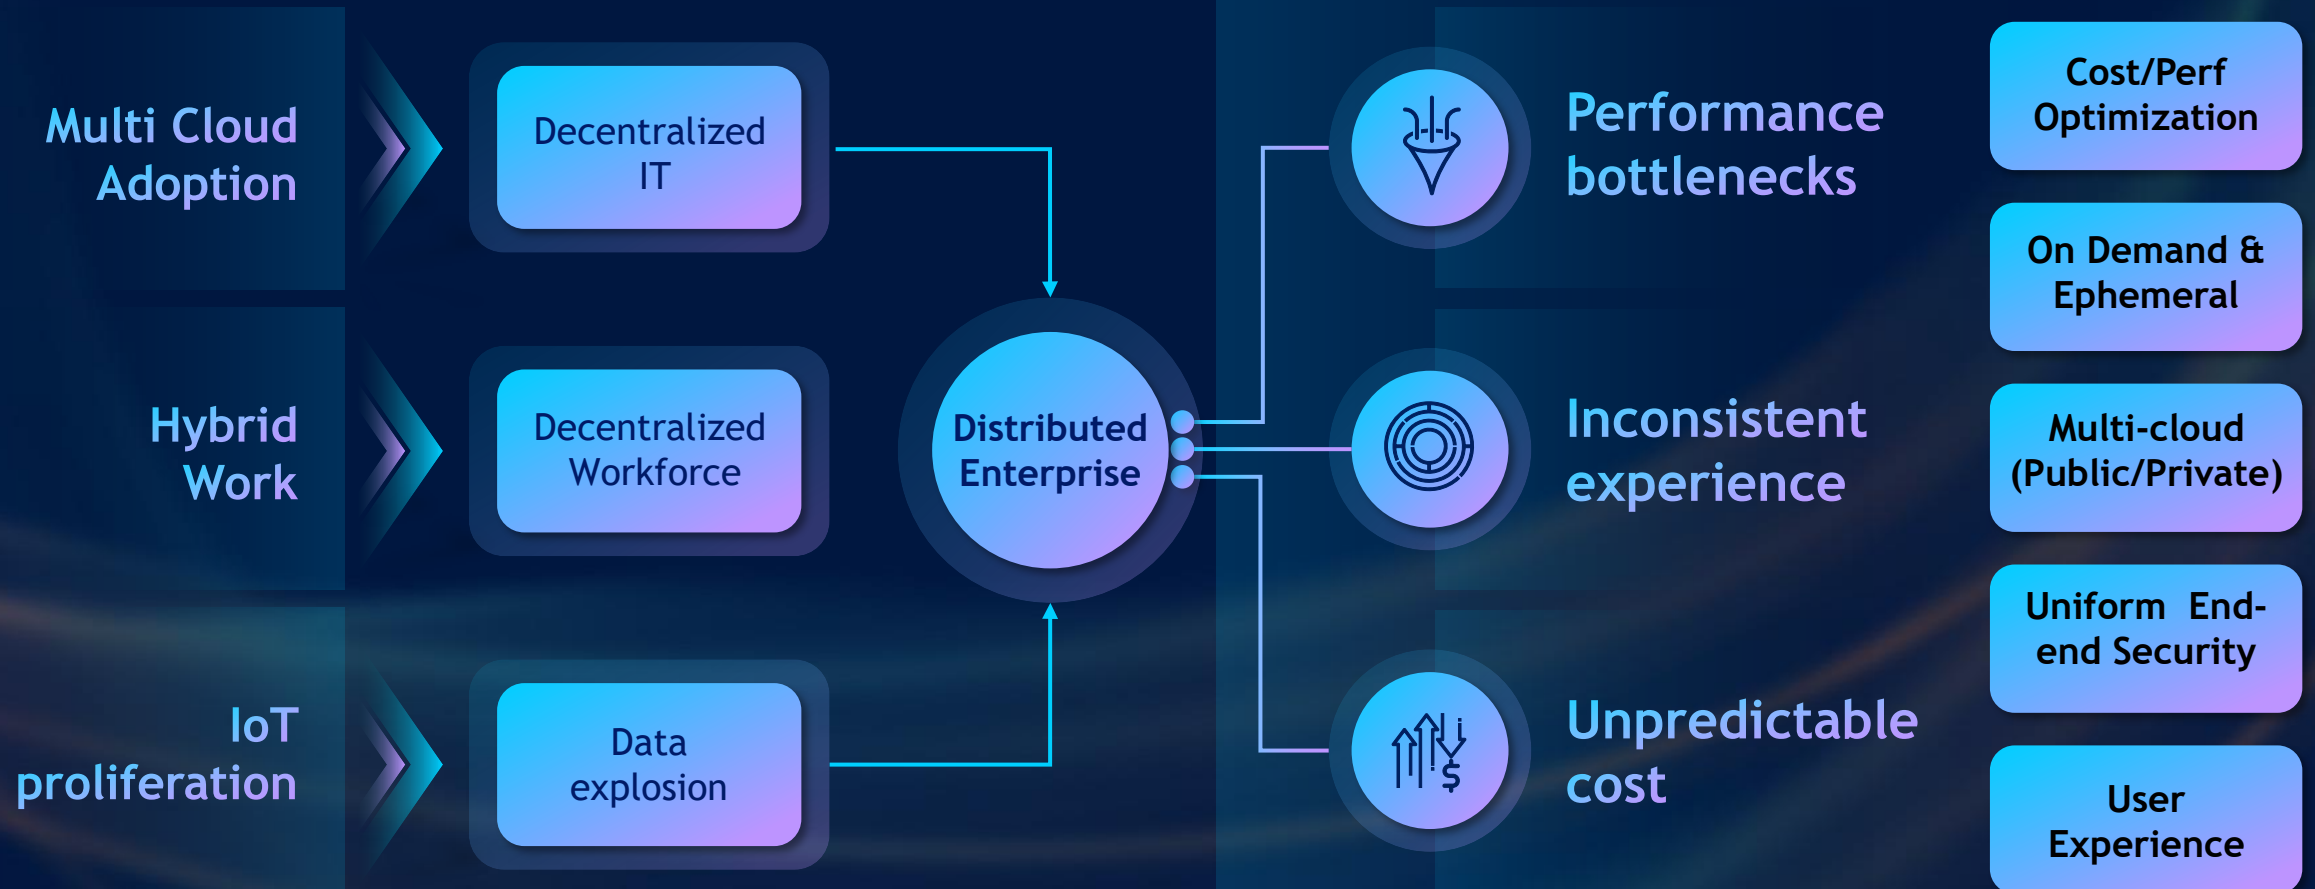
Multi Cloud Adoption

Decentralized IT

Hybrid Work

Decentralized Workforce

IoT proliferation

Data explosion

Distributed Enterprise

Performance bottlenecks

Inconsistent experience

Unpredictable cost

Cost/Perf Optimization

On Demand & Ephemeral

Multi-cloud (Public/Private)

Uniform End-end Security

User Experience